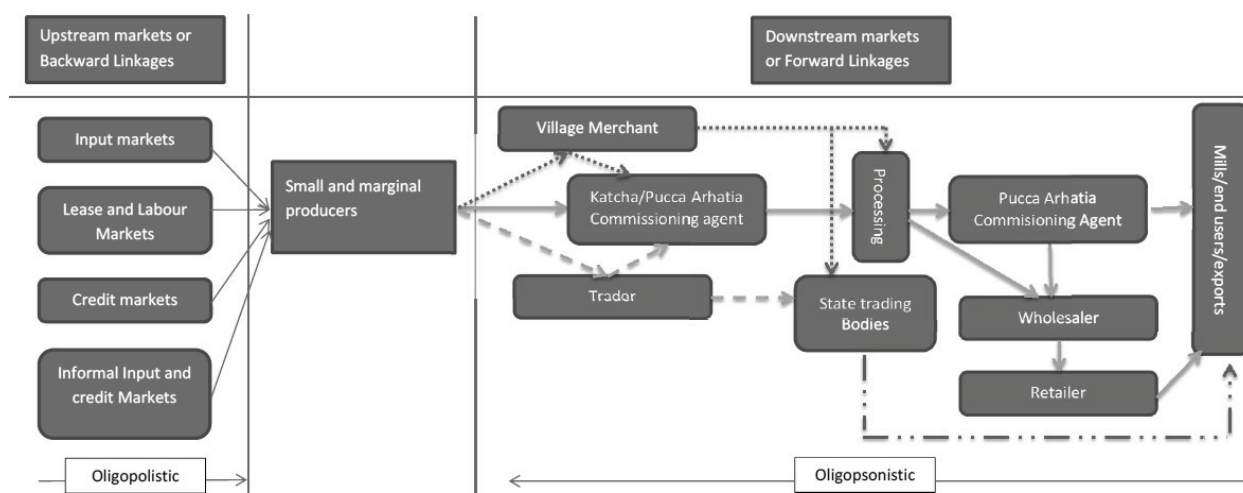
Upstream markets or Backward Linkages

Downstream markets or Forward Linkages

Input markets

Lease and Labour Markets

Credit markets

Informal Input and credit Markets

Small and marginal producers

Village Merchant

Katcha/Pucca Arhatia Commissioning agent

Trader

Processing

State trading Bodies

Pucca Arhatia Commisioning Agent

Wholesaler

Retailer

Mills/end users/exports

Oligopolistic

Oligopsonistic